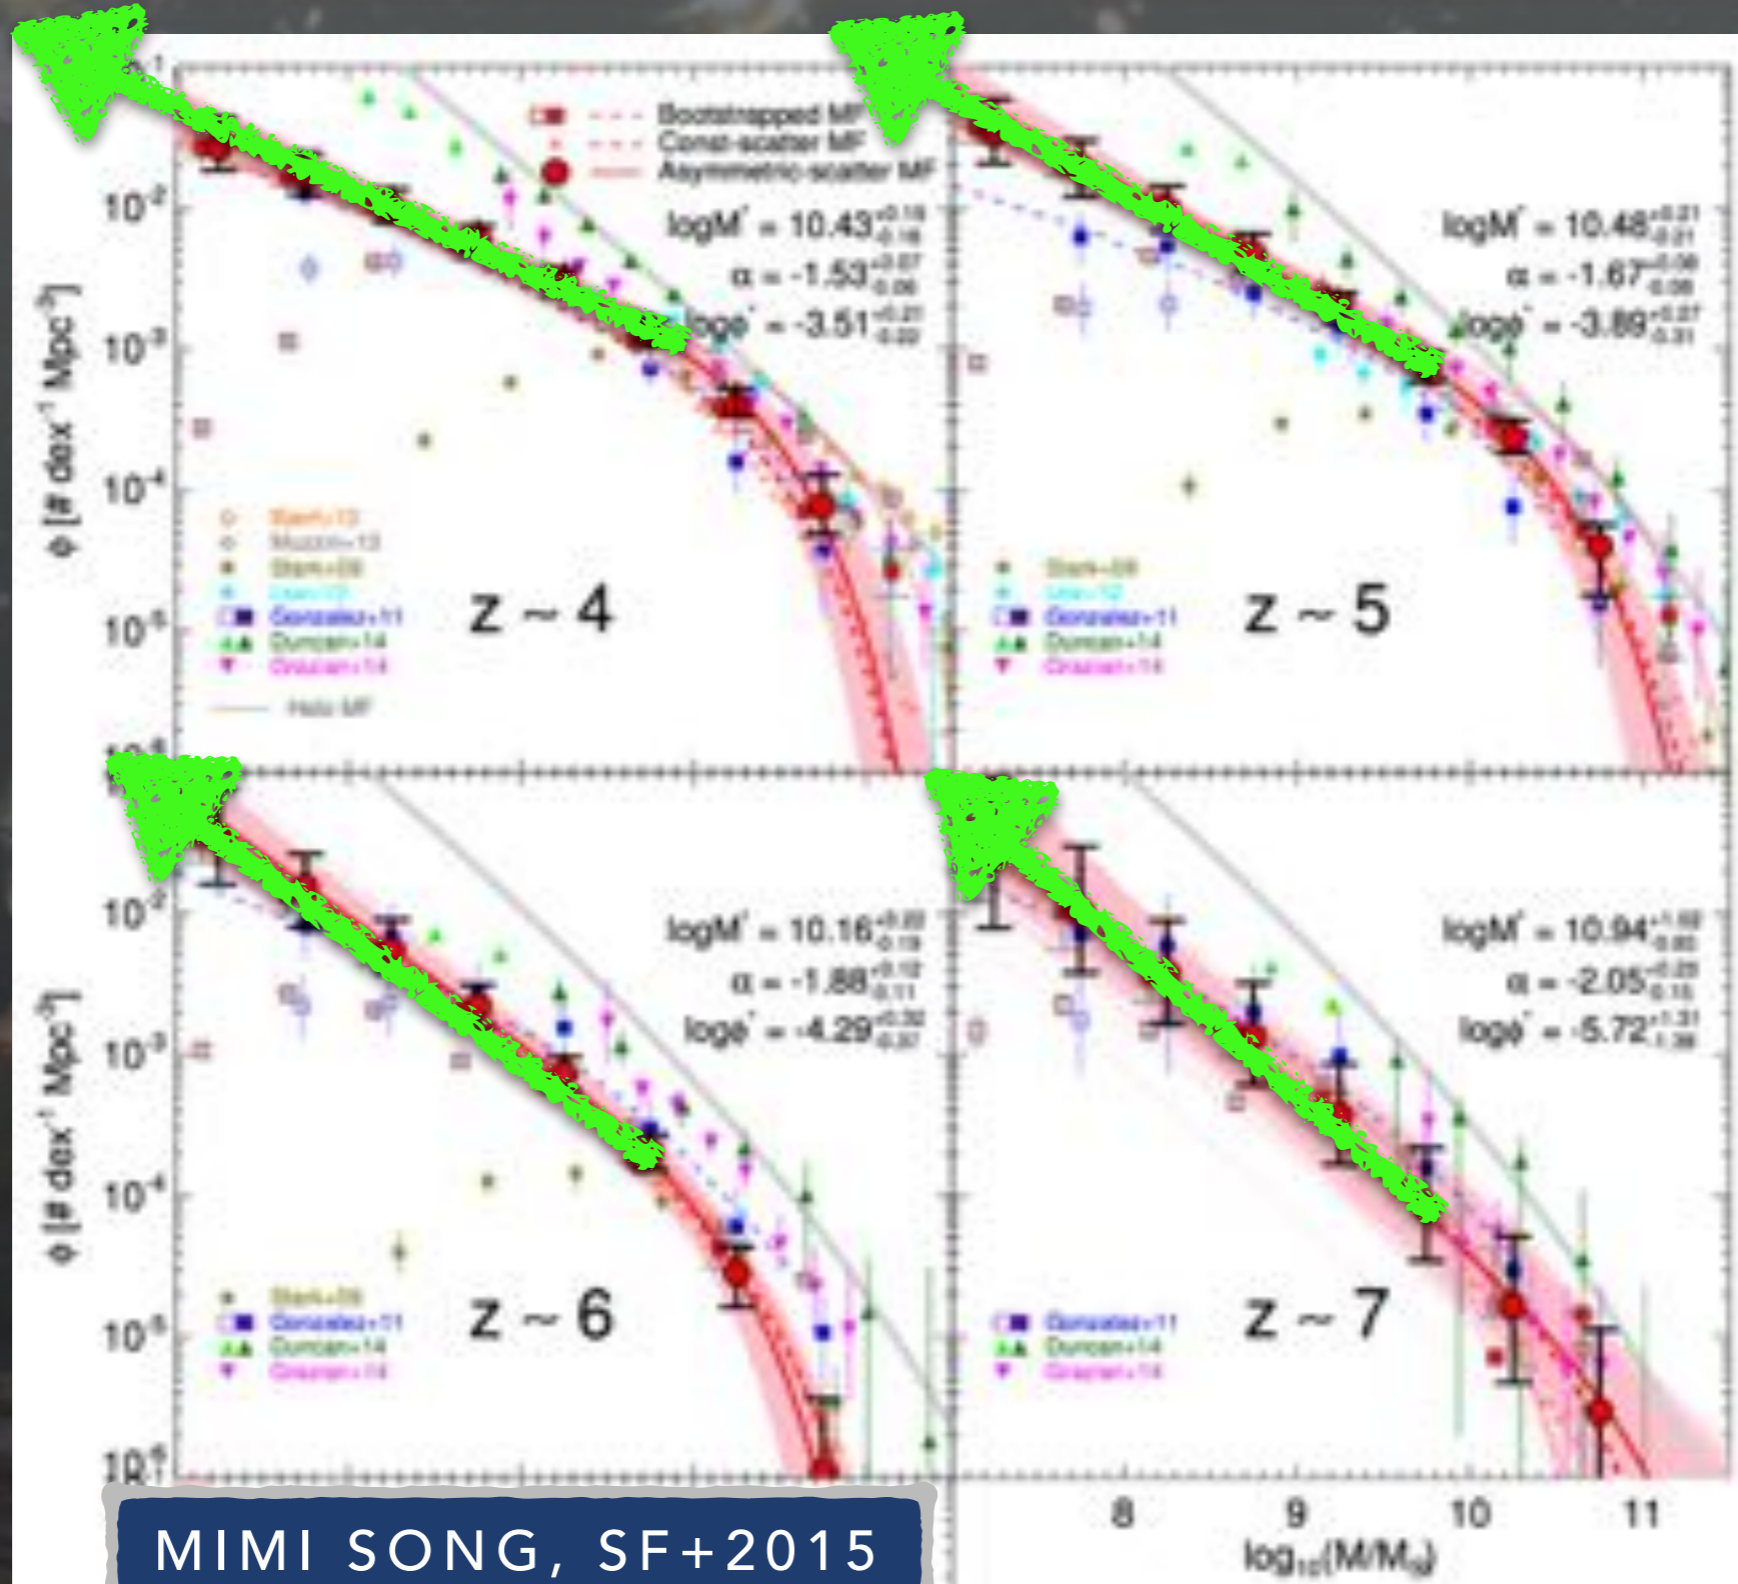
Bootstrapped MF
Const-scatter MF
Asymmetric-scatter MF

$\log M^* = 10.43^{+0.18}_{-0.16}$
$\alpha = -1.53^{+0.07}_{-0.06}$
$\log \phi^* = -3.51^{+0.21}_{-0.22}$

$10^{-2}$
$10^{-3}$
$10^{-4}$
$10^{-5}$

$\phi$ [# dex$^{-1}$ Mpc$^{-3}$]

Stark+13
Muzzin+13
Stark+09
Lee+12
Gonzalez+11
Duncan+14
Grazian+14
Halo MF

z ~ 4

$\log M^* = 10.48^{+0.21}_{-0.21}$
$\alpha = -1.67^{+0.08}_{-0.08}$
$\log \phi^* = -3.89^{+0.27}_{-0.31}$

Stark+09
Lee+12
Gonzalez+11
Duncan+14
Grazian+14

z ~ 5

$\log M^* = 10.16^{+0.32}_{-0.19}$
$\alpha = -1.88^{+0.12}_{-0.11}$
$\log \phi^* = -4.29^{+0.32}_{-0.37}$

$10^{-2}$
$10^{-3}$
$10^{-4}$
$10^{-5}$

$\phi$ [# dex$^{-1}$ Mpc$^{-3}$]

Stark+09
Gonzalez+11
Duncan+14
Grazian+14

z ~ 6

$\log M^* = 10.94^{+1.32}_{-0.80}$
$\alpha = -2.05^{+0.23}_{-0.15}$
$\log \phi^* = -5.72^{+1.31}_{-1.38}$

Gonzalez+11
Duncan+14
Grazian+14

z ~ 7

8 9 10 11
$\log_{10}(M/M_\odot)$

MIMI SONG, SF+2015